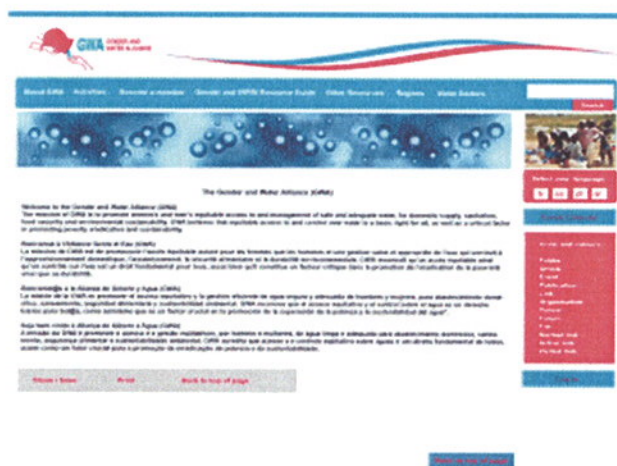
GWA GENDER AND WATER ALLIANCE

About GWA | Activities | Become a member | Gender and IWRM Resource Guide | Other Resources | Regions | Water Sectors

Search

Select your language

The Gender and Water Alliance (GWA)

Welcome to the Gender and Water Alliance (GWA)
The mission of GWA is to promote women's and men's equitable access to and management of safe and adequate water, for domestic supply, sanitation, food security and environmental sustainability. GWA believes that equitable access to and control over water is a basic right for all, as well as a critical factor in promoting poverty eradication and sustainability.

Bienvenue à l'Alliance Genre et Eau (GWA)
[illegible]

Bienvenidos a la Alianza de Género y Agua (GWA)
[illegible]

Seja bem vindo à Aliança de Género e Água (GWA)
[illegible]

Share / Save | Print | Back to top of page

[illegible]